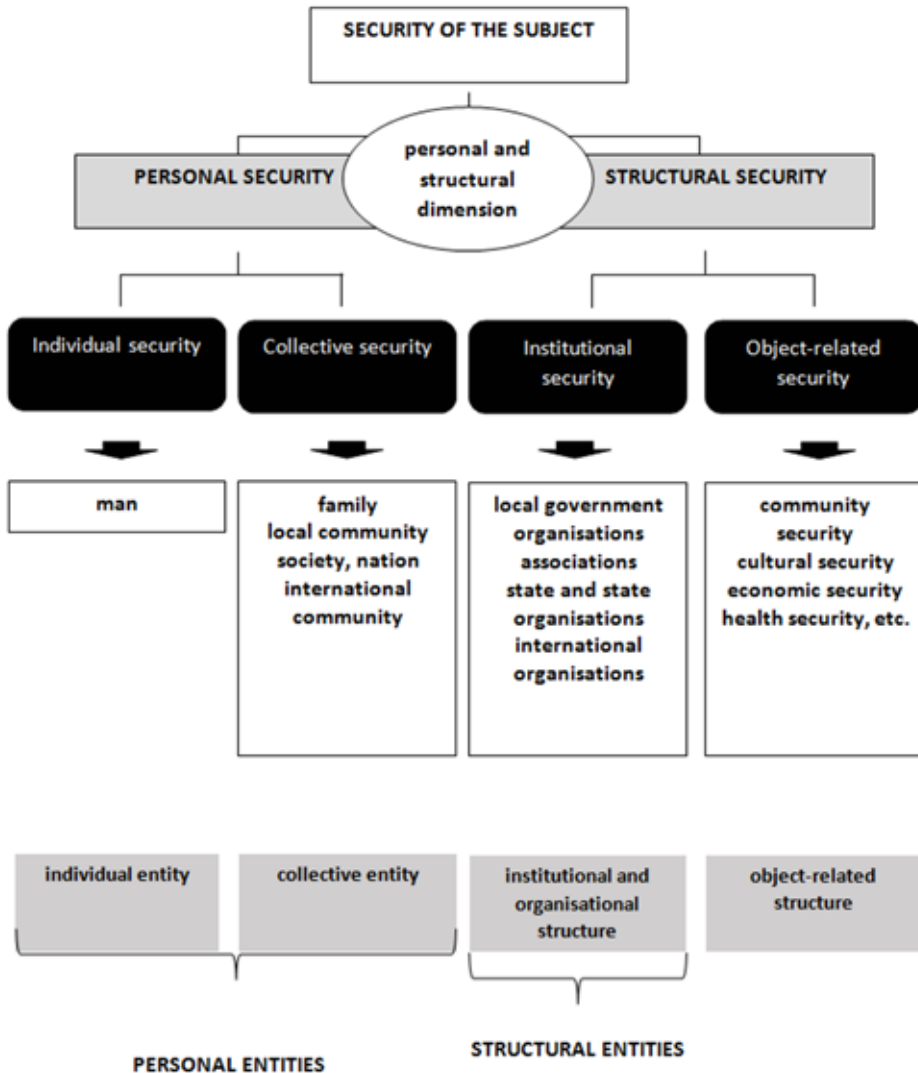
SECURITY OF THE SUBJECT

PERSONAL SECURITY

personal and structural dimension

STRUCTURAL SECURITY

Individual security

Collective security

Institutional security

Object-related security

man

family
local community
society, nation
international community

local government organisations
associations
state and state organisations
international organisations

community security
cultural security
economic security
health security, etc.

individual entity

collective entity

institutional and organisational structure

object-related structure

PERSONAL ENTITIES

STRUCTURAL ENTITIES